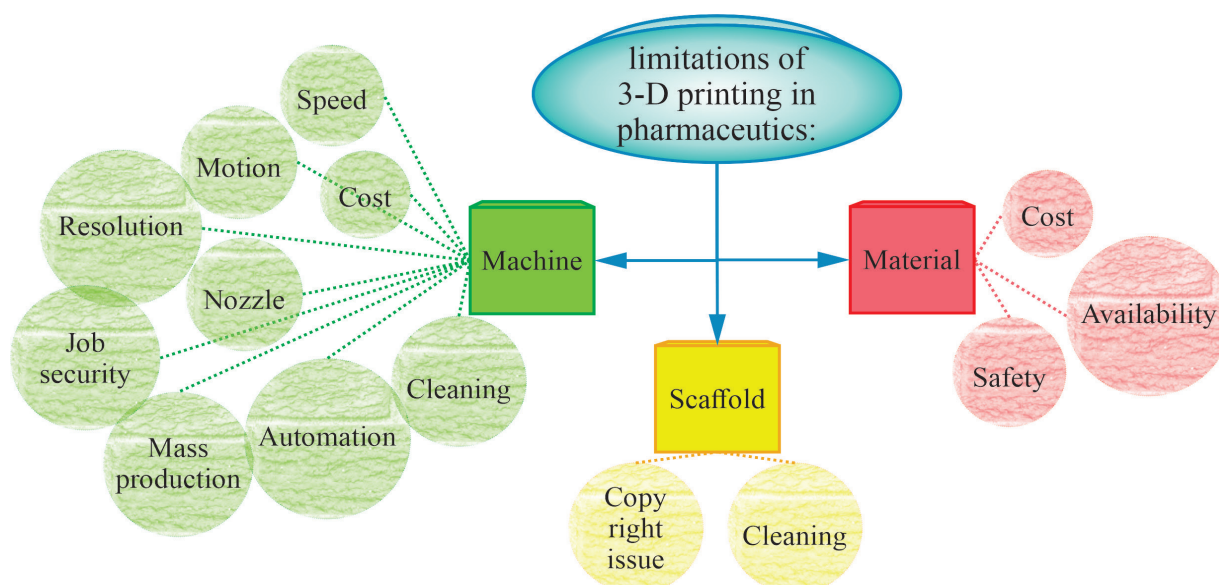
limitations of 3-D printing in pharmaceutics:

Speed

Motion

Cost

Resolution

Nozzle

Job security

Mass production

Automation

Cleaning

Machine

Material

Cost

Availability

Safety

Scaffold

Copy right issue

Cleaning